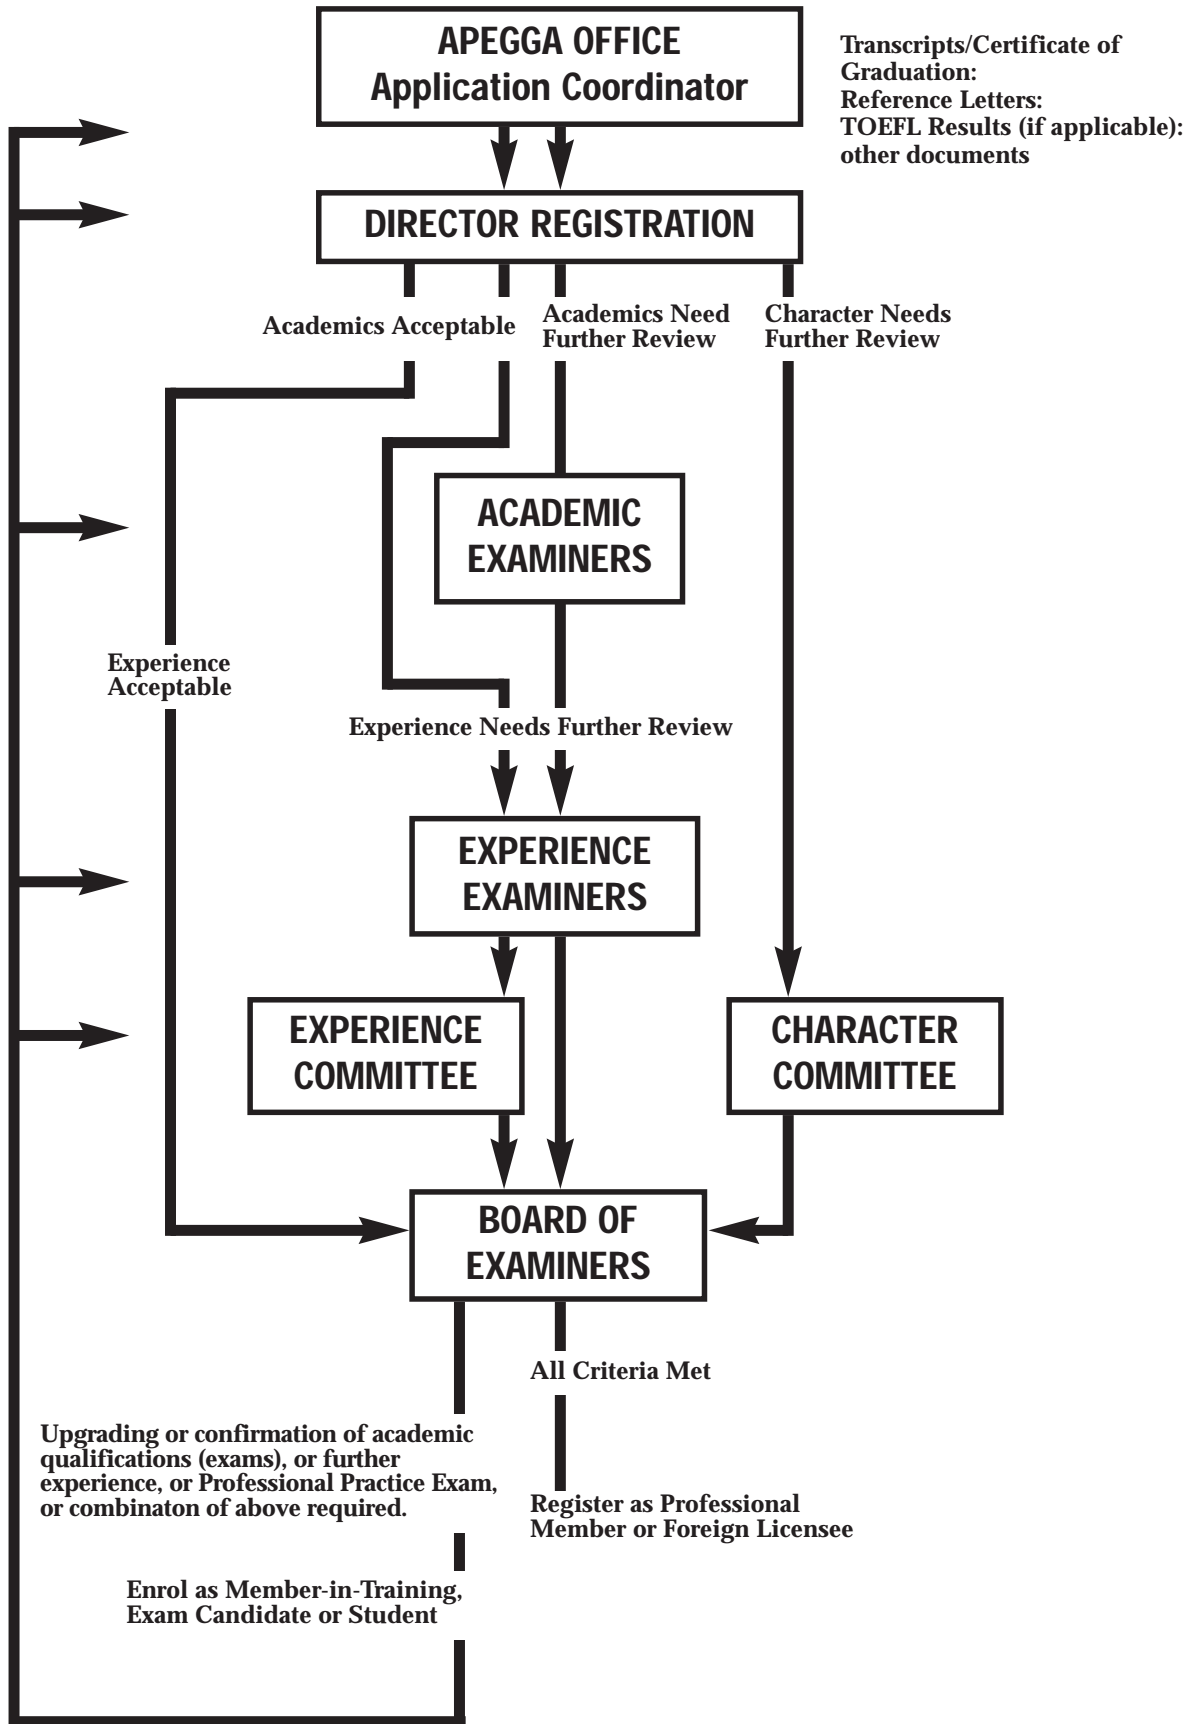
APEGGA OFFICE
Application Coordinator

Transcripts/Certificate of Graduation:
Reference Letters:
TOEFL Results (if applicable):
other documents

DIRECTOR REGISTRATION

Academics Acceptable

Academics Need Further Review

Character Needs Further Review

ACADEMIC EXAMINERS

Experience Acceptable

Experience Needs Further Review

EXPERIENCE EXAMINERS

EXPERIENCE COMMITTEE

CHARACTER COMMITTEE

BOARD OF EXAMINERS

All Criteria Met

Upgrading or confirmation of academic qualifications (exams), or further experience, or Professional Practice Exam, or combinaton of above required.

Register as Professional Member or Foreign Licensee

Enrol as Member-in-Training, Exam Candidate or Student